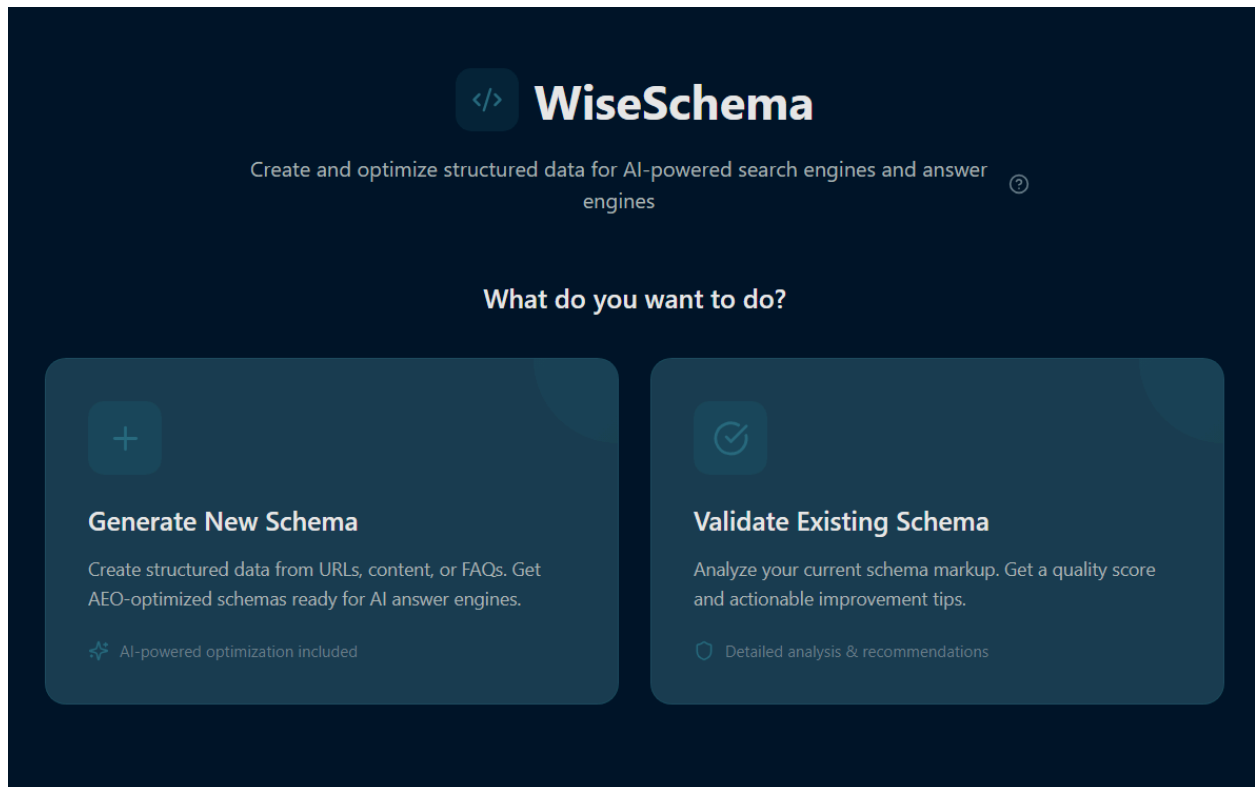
</>

WiseSchema

Create and optimize structured data for AI-powered search engines and answer engines

What do you want to do?

Generate New Schema

Create structured data from URLs, content, or FAQs. Get AEO-optimized schemas ready for AI answer engines.

AI-powered optimization included

Validate Existing Schema

Analyze your current schema markup. Get a quality score and actionable improvement tips.

Detailed analysis & recommendations